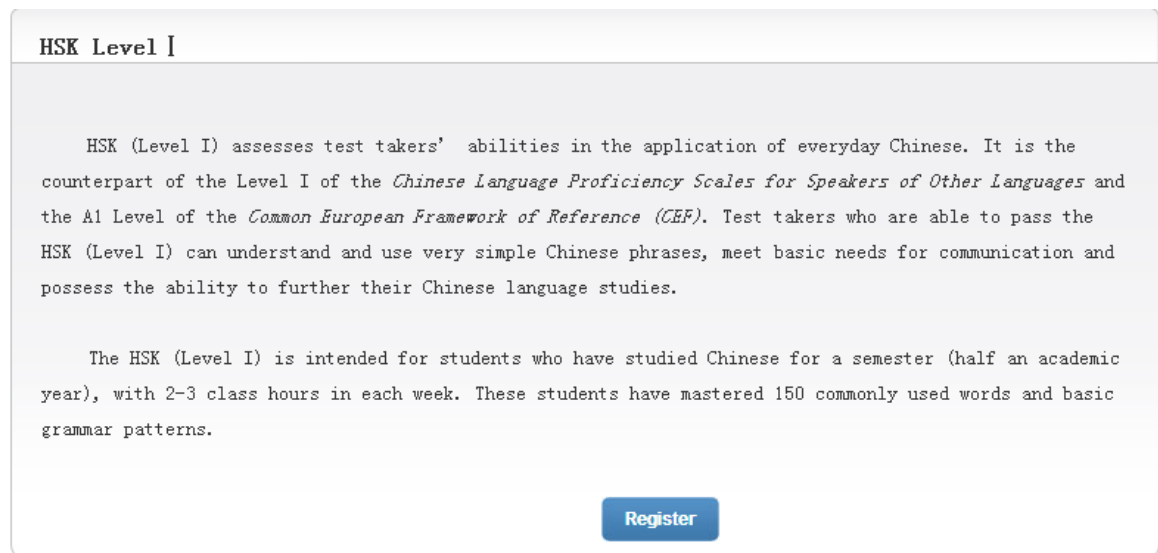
HSK Level Ⅰ

HSK (Level I) assesses test takers’ abilities in the application of everyday Chinese. It is the counterpart of the Level I of the Chinese Language Proficiency Scales for Speakers of Other Languages and the A1 Level of the Common European Framework of Reference (CEF). Test takers who are able to pass the HSK (Level I) can understand and use very simple Chinese phrases, meet basic needs for communication and possess the ability to further their Chinese language studies.

The HSK (Level I) is intended for students who have studied Chinese for a semester (half an academic year), with 2-3 class hours in each week. These students have mastered 150 commonly used words and basic grammar patterns.

Register